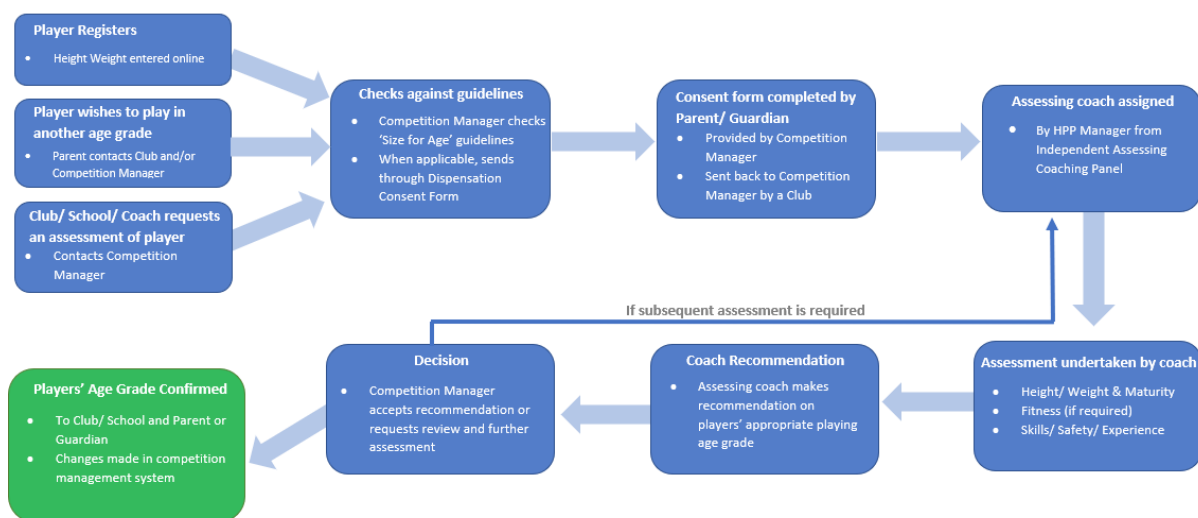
Player Registers

- Height Weight entered online

Player wishes to play in another age grade

- Parent contacts Club and/or Competition Manager

Club/ School/ Coach requests an assessment of player

- Contacts Competition Manager

Checks against guidelines

- Competition Manager checks 'Size for Age' guidelines
- When applicable, sends through Dispensation Consent Form

Consent form completed by Parent/ Guardian

- Provided by Competition Manager
- Sent back to Competition Manager by a Club

Assessing coach assigned

- By HPP Manager from Independent Assessing Coaching Panel

If subsequent assessment is required

Assessment undertaken by coach

- Height/ Weight & Maturity
- Fitness (if required)
- Skills/ Safety/ Experience

Coach Recommendation

- Assessing coach makes recommendation on players' appropriate playing age grade

Decision

- Competition Manager accepts recommendation or requests review and further assessment

Players' Age Grade Confirmed

- To Club/ School and Parent or Guardian
- Changes made in competition management system